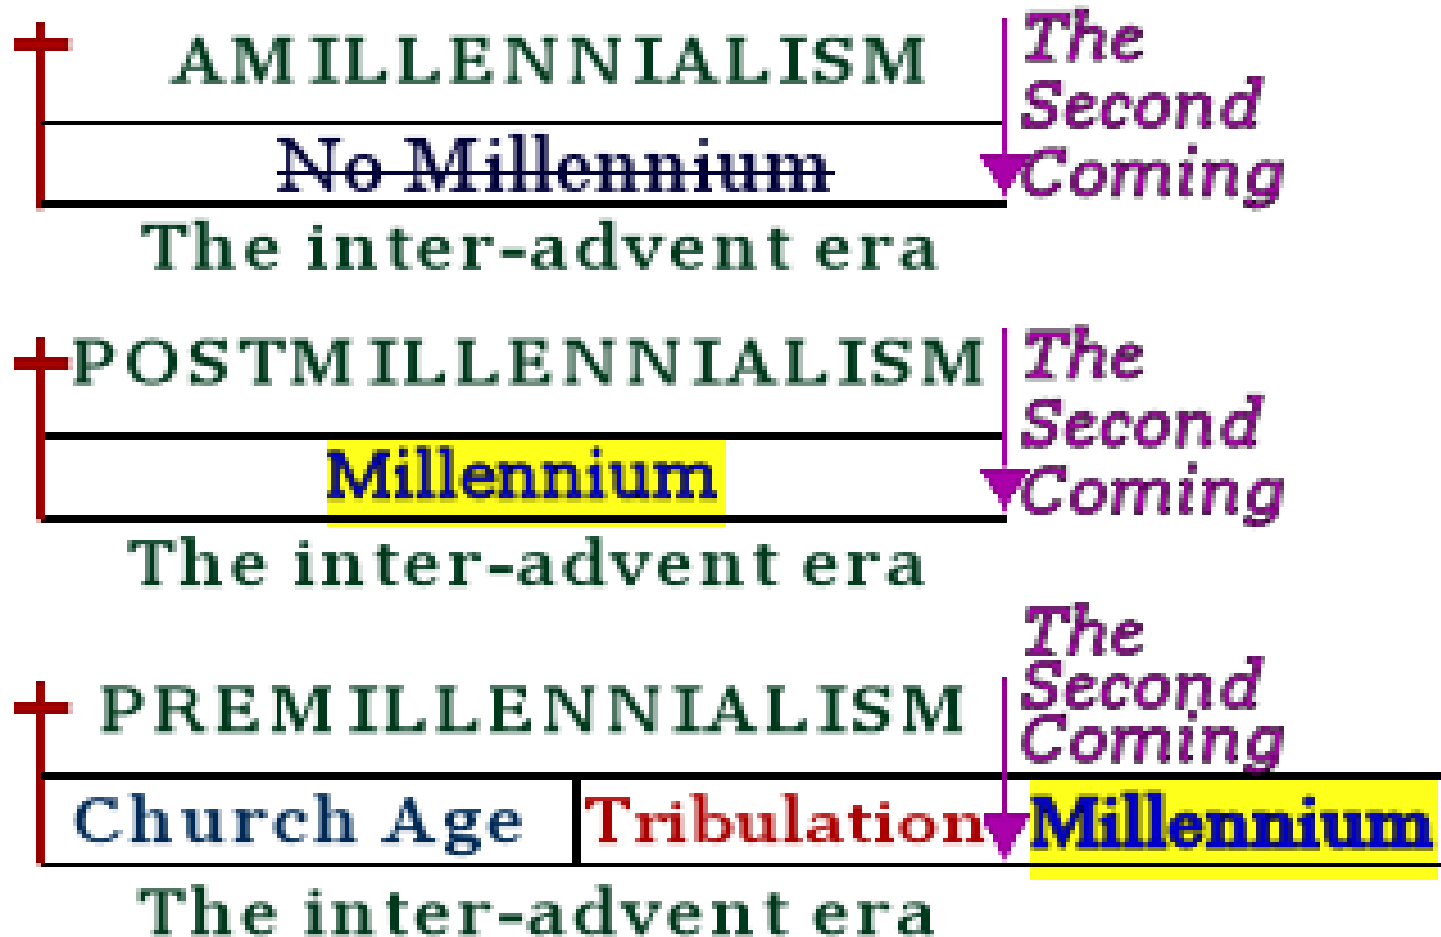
AMILLENNIALISM

The Second Coming

~~No Millennium~~

The inter-advent era

POSTMILLENNIALISM

The Second Coming

Millennium

The inter-advent era

The Second Coming

PREMILLENNIALISM

Church Age

Tribulation

Millennium

The inter-advent era